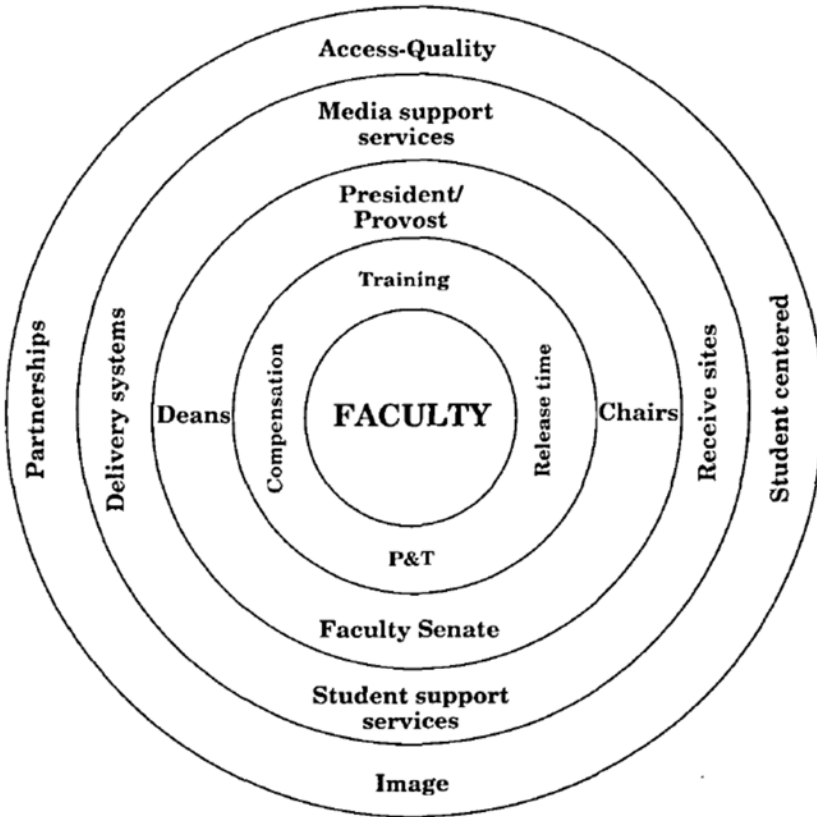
Access-Quality

Media support services

President/ Provost

Training

Partnerships

Delivery systems

Deans

Compensation

FACULTY

Release time

Chairs

Receive sites

Student centered

P&T

Faculty Senate

Student support services

Image